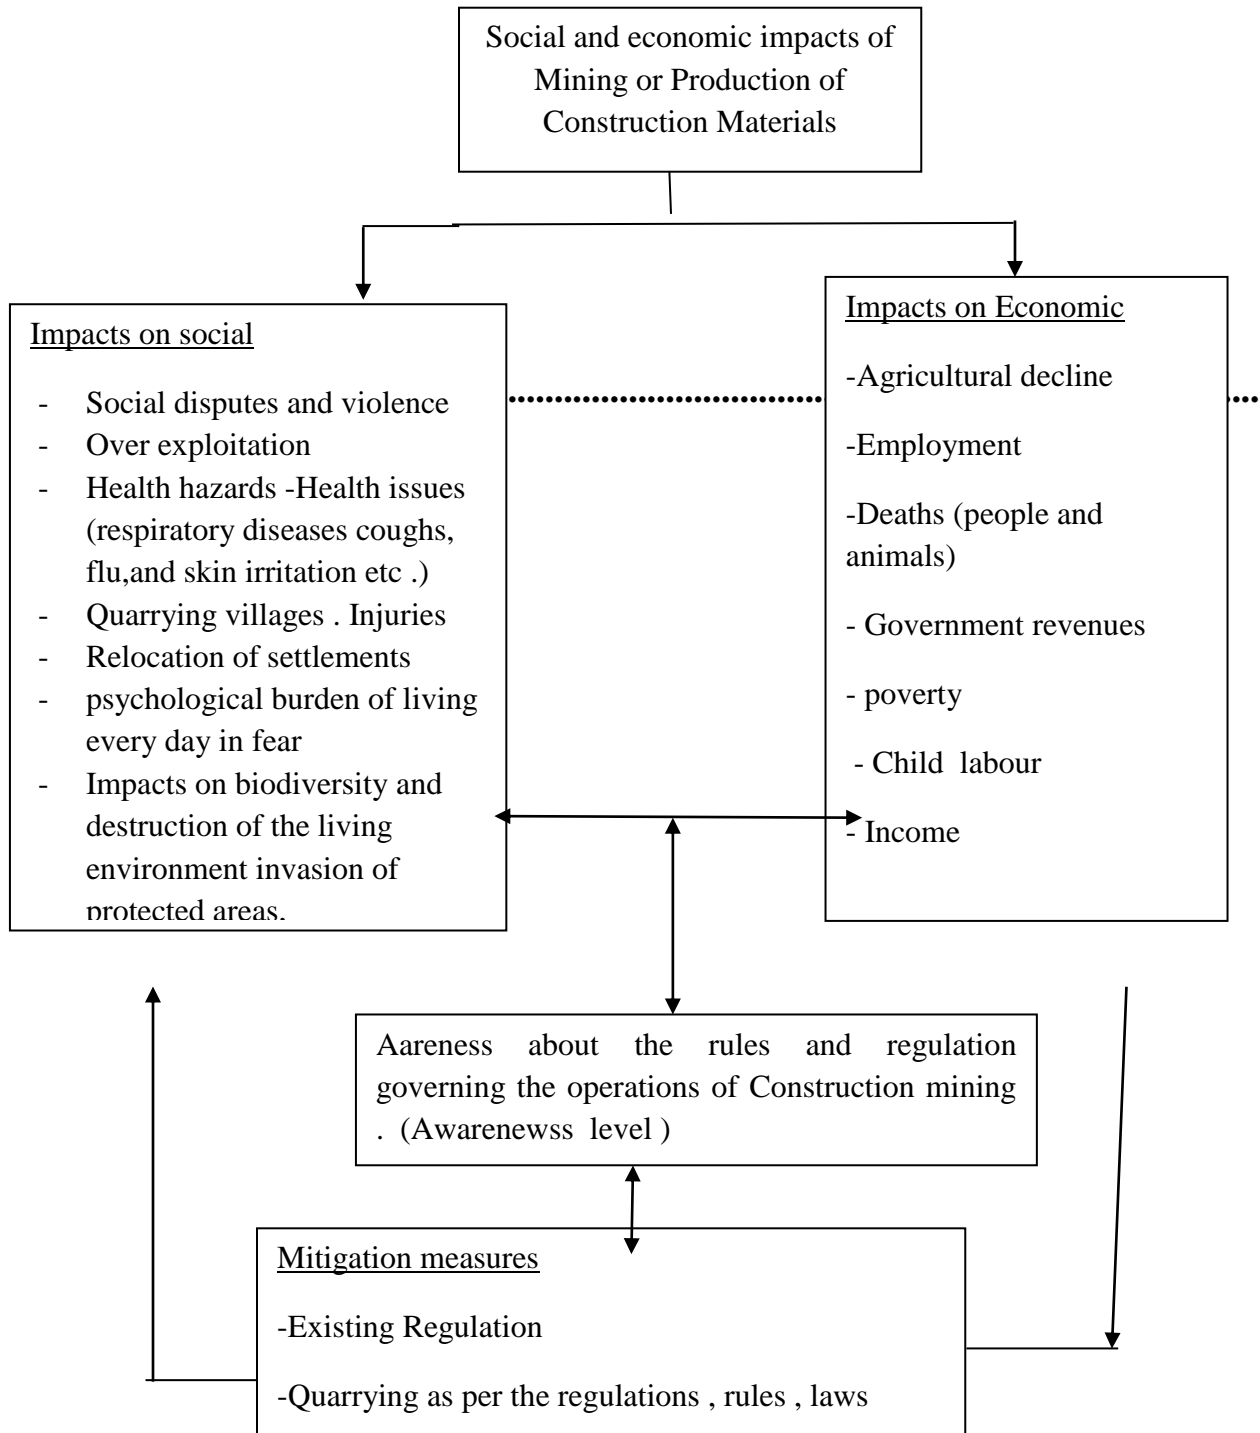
Social and economic impacts of Mining or Production of Construction Materials

Impacts on social

- Social disputes and violence
- Over exploitation
- Health hazards -Health issues (respiratory diseases coughs, flu,and skin irritation etc .)
- Quarrying villages . Injuries
- Relocation of settlements
- psychological burden of living every day in fear
- Impacts on biodiversity and destruction of the living environment invasion of protected areas.

Impacts on Economic

-Agricultural decline

-Employment

-Deaths (people and animals)

- Government revenues

- poverty

- Child labour

- Income

Aareness about the rules and regulation governing the operations of Construction mining . (Awarenewss level )

Mitigation measures

-Existing Regulation

-Quarrying as per the regulations , rules , laws